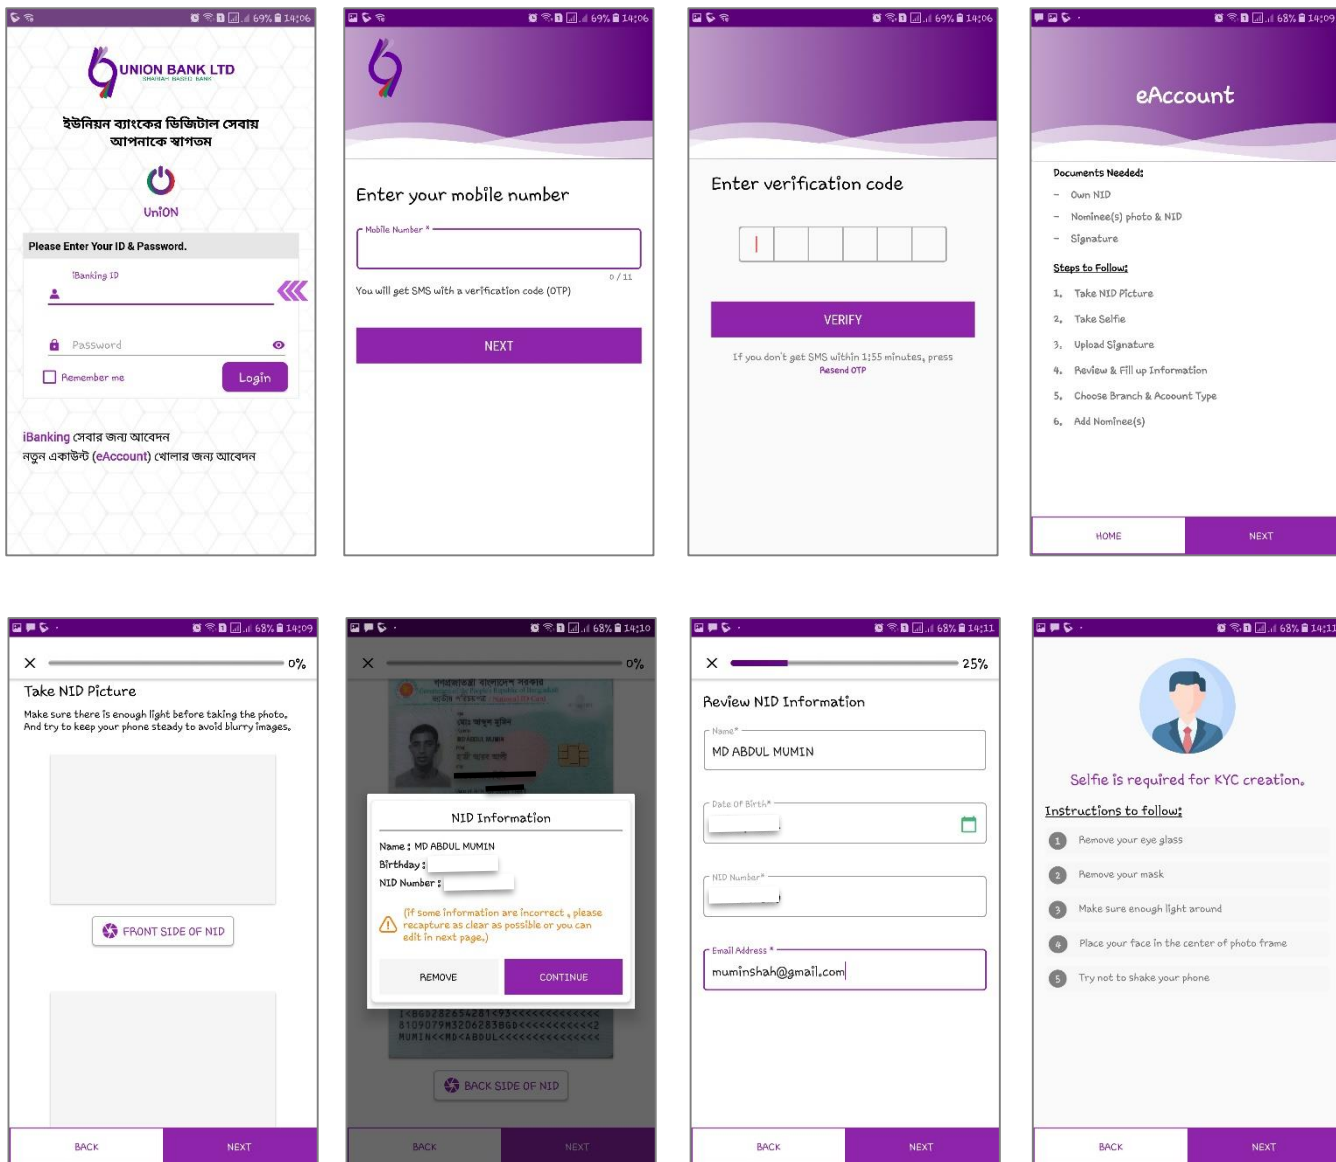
69% 14:06

UNION BANK LTD
SHARIAH BASED BANK

ইউনিয়ন ব্যাংকের ডিজিটাল সেবায় আপনাকে স্বাগতম

UniON

Please Enter Your ID & Password.

iBanking ID

Password

Remember me

Login

iBanking সেবার জন্য আবেদন
নতুন একাউন্ট (eAccount) খোলার জন্য আবেদন

69% 14:06

Enter your mobile number

Mobile Number *

0 / 11

You will get SMS with a verification code (OTP)

NEXT

69% 14:06

Enter verification code

VERIFY

If you don't get SMS within 1:55 minutes, press
Resend OTP

68% 14:09

eAccount

Documents Needed:
– Own NID
– Nominee(s) photo & NID
– Signature

Steps to Follow:
1. Take NID Picture
2. Take Selfie
3. Upload Signature
4. Review & Fill up Information
5. Choose Branch & Account Type
6. Add Nominee(s)

HOME

NEXT

68% 14:09

0%

Take NID Picture

Make sure there is enough light before taking the photo. And try to keep your phone steady to avoid blurry images.

FRONT SIDE OF NID

BACK

NEXT

68% 14:10

0%

গণপ্রজাতন্ত্রী বাংলাদেশ সরকার

NID Information

Name : MD ABDUL MUMIN
Birthday :
NID Number :

(If some information are incorrect , please recapture as clear as possible or you can edit in next page.)

REMOVE

CONTINUE

MUMIN<<MD<ABDUL<<<<<<<<<<<<<<

BACK SIDE OF NID

BACK

NEXT

68% 14:11

25%

Review NID Information

Name*
MD ABDUL MUMIN

Date Of Birth*

NID Number*

Email Address *
muminshah@gmail.com

BACK

NEXT

68% 14:11

Selfie is required for KYC creation.

Instructions to follow:
1 Remove your eye glass
2 Remove your mask
3 Make sure enough light around
4 Place your face in the center of photo frame
5 Try not to shake your phone

BACK

NEXT